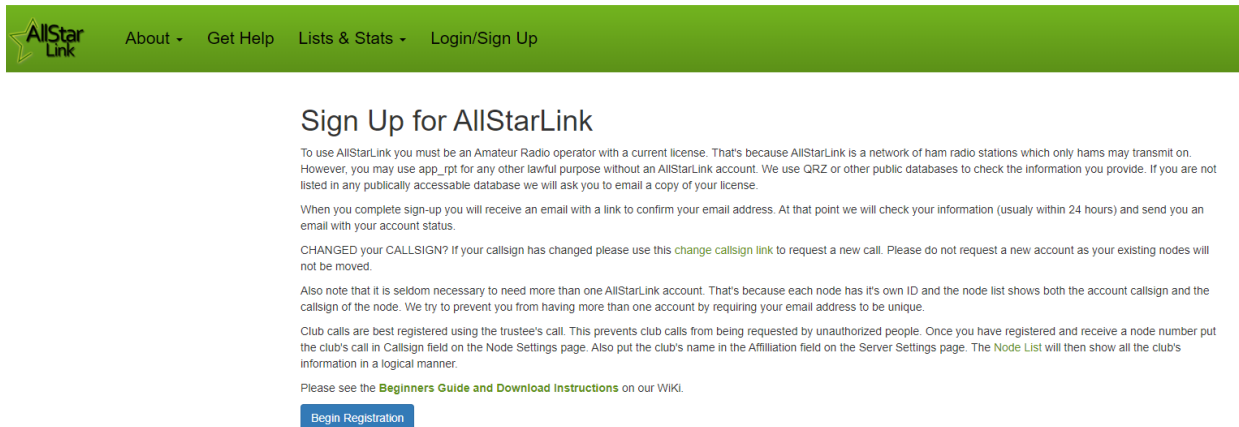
AllStar Link

About ▾ Get Help Lists & Stats ▾ Login/Sign Up

Sign Up for AllStarLink

To use AllStarLink you must be an Amateur Radio operator with a current license. That's because AllStarLink is a network of ham radio stations which only hams may transmit on. However, you may use app_rpt for any other lawful purpose without an AllStarLink account. We use QRZ or other public databases to check the information you provide. If you are not listed in any publically accessable database we will ask you to email a copy of your license.

When you complete sign-up you will receive an email with a link to confirm your email address. At that point we will check your information (usualy within 24 hours) and send you an email with your account status.

CHANGED your CALLSIGN? If your callsign has changed please use this change callsign link to request a new call. Please do not request a new account as your existing nodes will not be moved.

Also note that it is seldom necessary to need more than one AllStarLink account. That's because each node has it's own ID and the node list shows both the account callsign and the callsign of the node. We try to prevent you from having more than one account by requiring your email address to be unique.

Club calls are best registered using the trustee's call. This prevents club calls from being requested by unauthorized people. Once you have registered and receive a node number put the club's call in Callsign field on the Node Settings page. Also put the club's name in the Affilliation field on the Server Settings page. The Node List will then show all the club's information in a logical manner.

Please see the Beginners Guide and Download Instructions on our WiKi.

Begin Registration